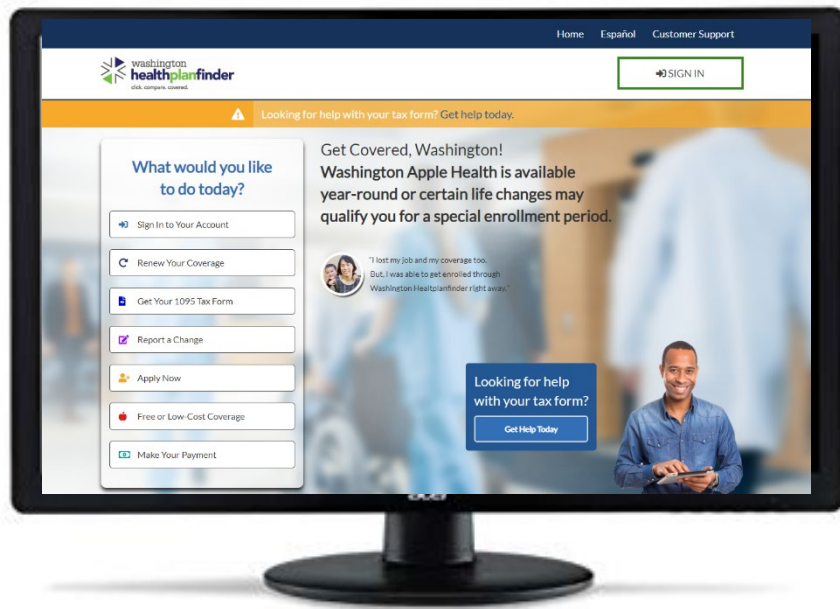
Home Español Customer Support

washington healthplanfinder
click. compare. covered.

SIGN IN

Looking for help with your tax form? Get help today.

What would you like to do today?

Sign In to Your Account

Renew Your Coverage

Get Your 1095 Tax Form

Report a Change

Apply Now

Free or Low-Cost Coverage

Make Your Payment

Get Covered, Washington!
Washington Apple Health is available year-round or certain life changes may qualify you for a special enrollment period.

"I lost my job and my coverage too. But, I was able to get enrolled through Washington Healthplanfinder right away."

Looking for help with your tax form?

Get Help Today

acer